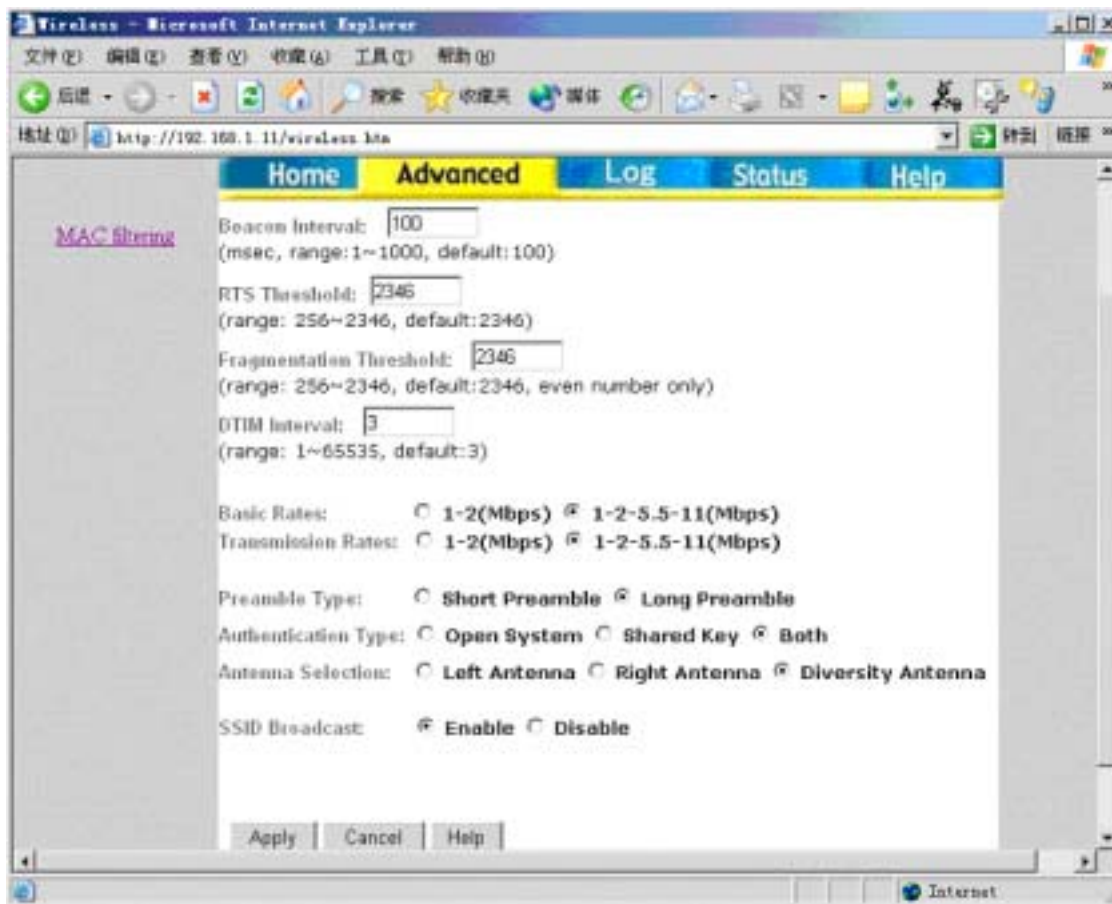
Wireless - Microsoft Internet Explorer

文件(F) 编辑(E) 查看(V) 收藏(A) 工具(T) 帮助(H)

后退 搜索 收藏夹 媒体

地址(D) http://192.168.1.11/wireless.htm 转到 链接

Home Advanced Log Status Help

MAC filtering

Beacon Interval: 100
(msec, range:1~1000, default:100)

RTS Threshold: 2346
(range: 256~2346, default:2346)

Fragmentation Threshold: 2346
(range: 256~2346, default:2346, even number only)

DTIM Interval: 3
(range: 1~65535, default:3)

Basic Rates: 1-2(Mbps) 1-2-5.5-11(Mbps)
Transmission Rates: 1-2(Mbps) 1-2-5.5-11(Mbps)

Preamble Type: Short Preamble Long Preamble
Authentication Type: Open System Shared Key Both
Antenna Selection: Left Antenna Right Antenna Diversity Antenna

SSID Broadcast: Enable Disable

Apply Cancel Help

Internet